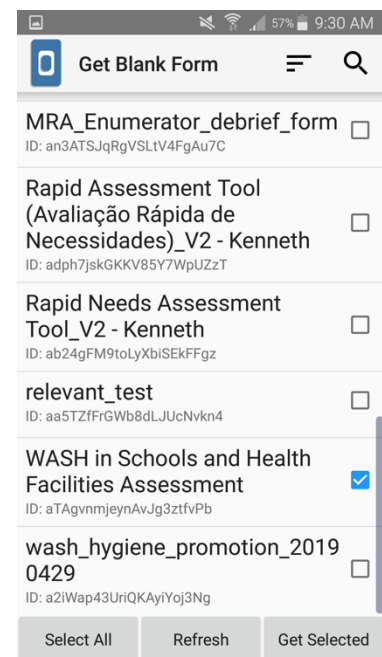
57% 9:30 AM

Get Blank Form

MRA_Enumerator_debrief_form
ID: an3ATSJqRgVSLtV4FgAu7C

Rapid Assessment Tool (Avaliação Rápida de Necessidades)_V2 - Kenneth
ID: adph7jskGKKV85Y7WpUZzT

Rapid Needs Assessment Tool_V2 - Kenneth
ID: ab24gFM9toLyXbiSEkFFgz

relevant_test
ID: aa5TZfFrGWb8dLJUcNvkn4

WASH in Schools and Health Facilities Assessment
ID: aTAgvnmjeynAvJg3ztfvPb

wash_hygiene_promotion_2019 0429
ID: a2iWap43UriQKAyiYoj3Ng

Select All
Refresh
Get Selected